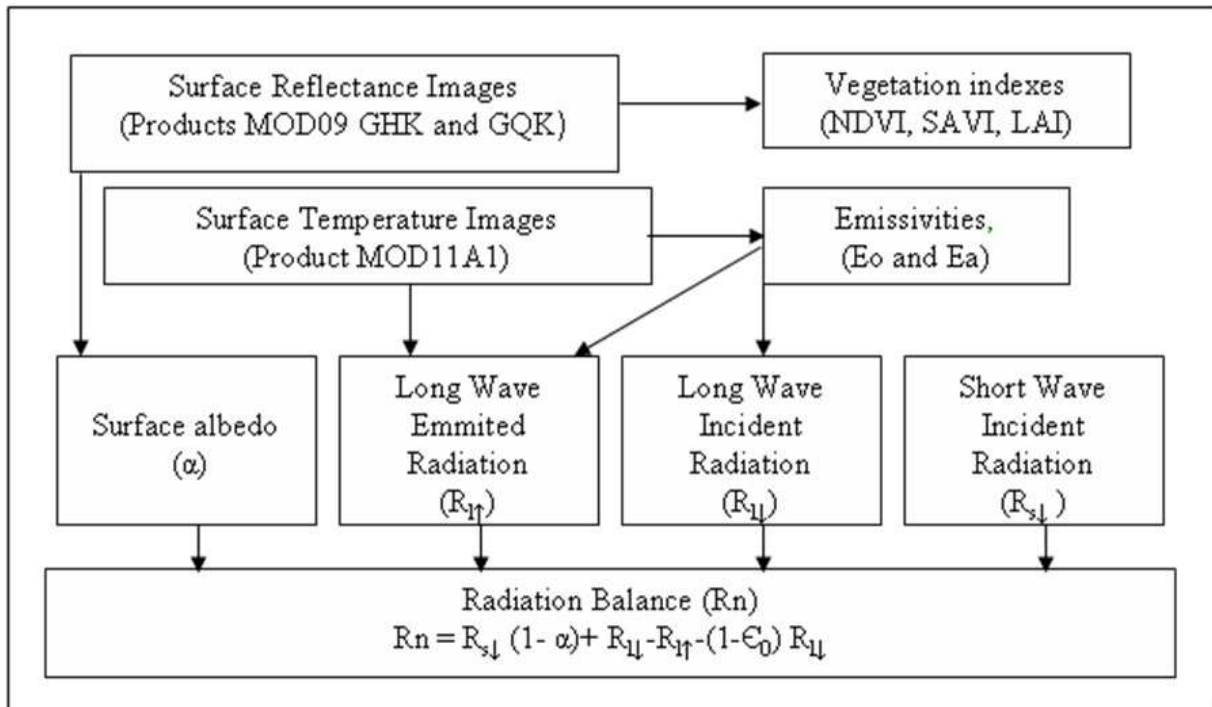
Surface Reflectance Images (Products MOD09 GHK and GQK)

Vegetation indexes (NDVI, SAVI, LAI)

Surface Temperature Images (Product MOD11A1)

Emissivities, (Eo and Ea)

Surface albedo ($\alpha$)

Long Wave Emmited Radiation ($R_{l\uparrow}$)

Long Wave Incident Radiation ($R_{l\downarrow}$)

Short Wave Incident Radiation ($R_{s\downarrow}$)

Radiation Balance (Rn)
$Rn = R_{s\downarrow} (1- \alpha)+ R_{l\downarrow}-R_{l\uparrow}-(1-\epsilon_0) R_{l\downarrow}$